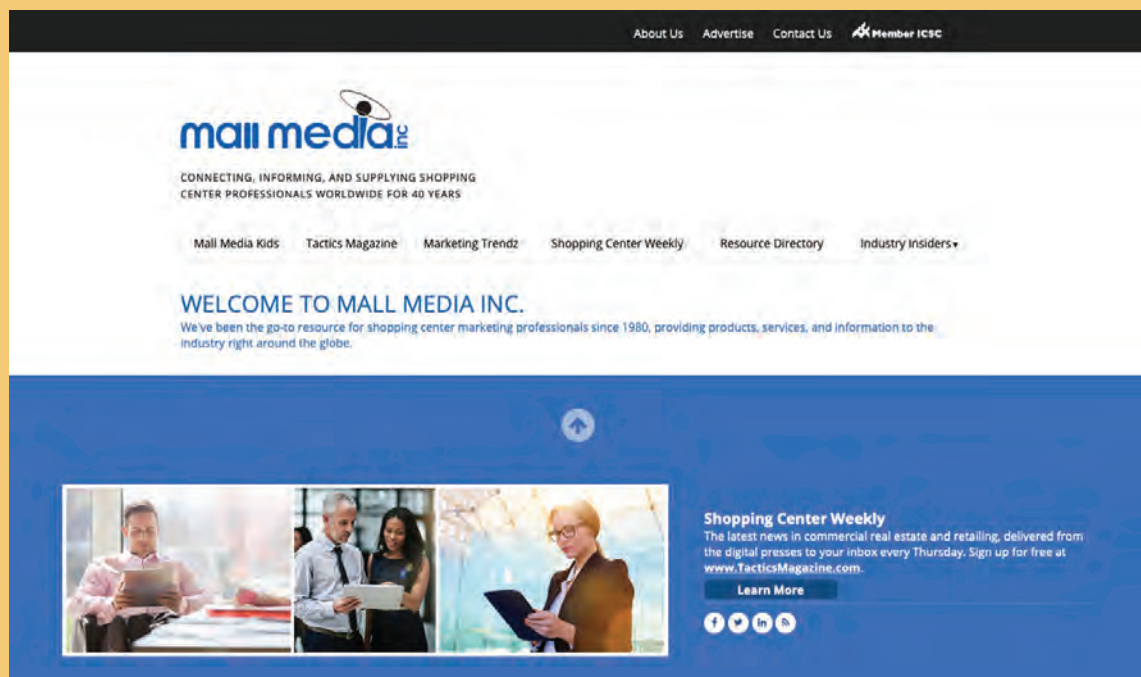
About Us Advertise Contact Us Member ICSC

mall media inc

CONNECTING, INFORMING, AND SUPPLYING SHOPPING CENTER PROFESSIONALS WORLDWIDE FOR 40 YEARS

Mall Media Kids Tactics Magazine Marketing Trendz Shopping Center Weekly Resource Directory Industry Insiders

WELCOME TO MALL MEDIA INC.

We've been the go-to resource for shopping center marketing professionals since 1980, providing products, services, and information to the industry right around the globe.

Shopping Center Weekly

The latest news in commercial real estate and retailing, delivered from the digital presses to your inbox every Thursday. Sign up for free at www.TacticsMagazine.com.

Learn More